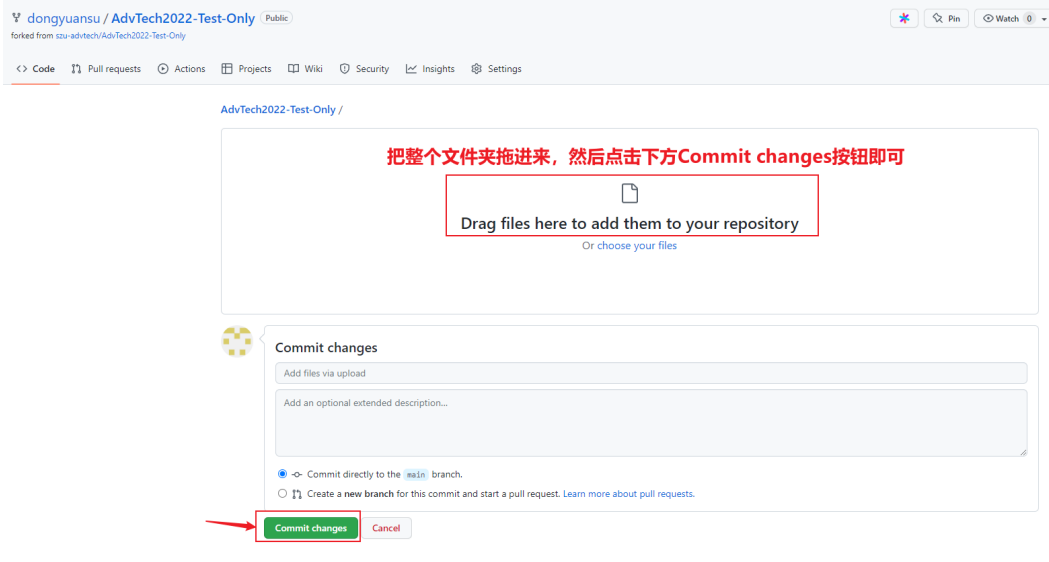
dongyuansu / AdvTech2022-Test-Only Public
forked from szu-advtech/AdvTech2022-Test-Only

Pin Watch 0

Code Pull requests Actions Projects Wiki Security Insights Settings

AdvTech2022-Test-Only /

把整个文件夹拖进来，然后点击下方Commit changes按钮即可

Drag files here to add them to your repository

Or choose your files

Commit changes

Add files via upload

Add an optional extended description...

Commit directly to the main branch.

Create a new branch for this commit and start a pull request. Learn more about pull requests.

Commit changes Cancel